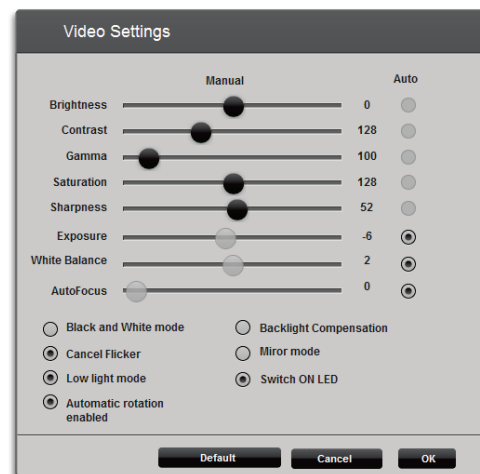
Video Settings

Manual

Auto

Brightness 0

Contrast 128

Gamma 100

Saturation 128

Sharpness 52

Exposure -6

White Balance 2

AutoFocus 0

Black and White mode

Cancel Flicker

Low light mode

Automatic rotation enabled

Backlight Compensation

Miror mode

Switch ON LED

Default

Cancel

OK